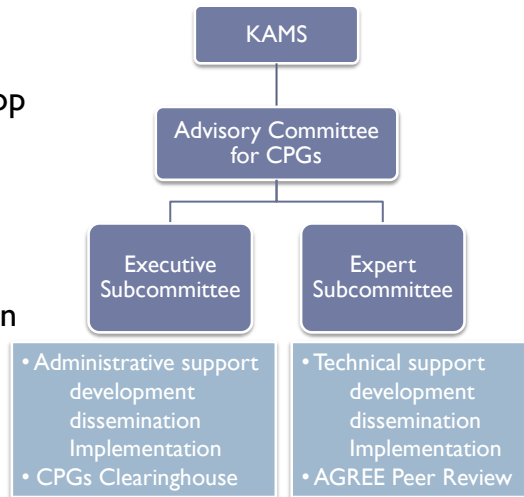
op

n

KAMS

Advisory Committee for CPGs

Executive Subcommittee

Expert Subcommittee

• Administrative support
development
dissemination
Implementation
• CPGs Clearinghouse

• Technical support
development
dissemination
Implementation
• AGREE Peer Review